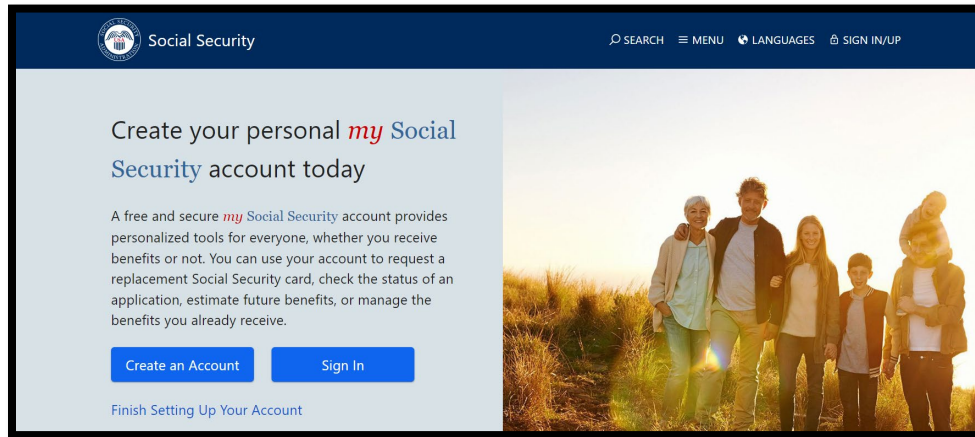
Social Security

SEARCH MENU LANGUAGES SIGN IN/UP

Create your personal my Social Security account today

A free and secure my Social Security account provides personalized tools for everyone, whether you receive benefits or not. You can use your account to request a replacement Social Security card, check the status of an application, estimate future benefits, or manage the benefits you already receive.

Create an Account

Sign In

Finish Setting Up Your Account